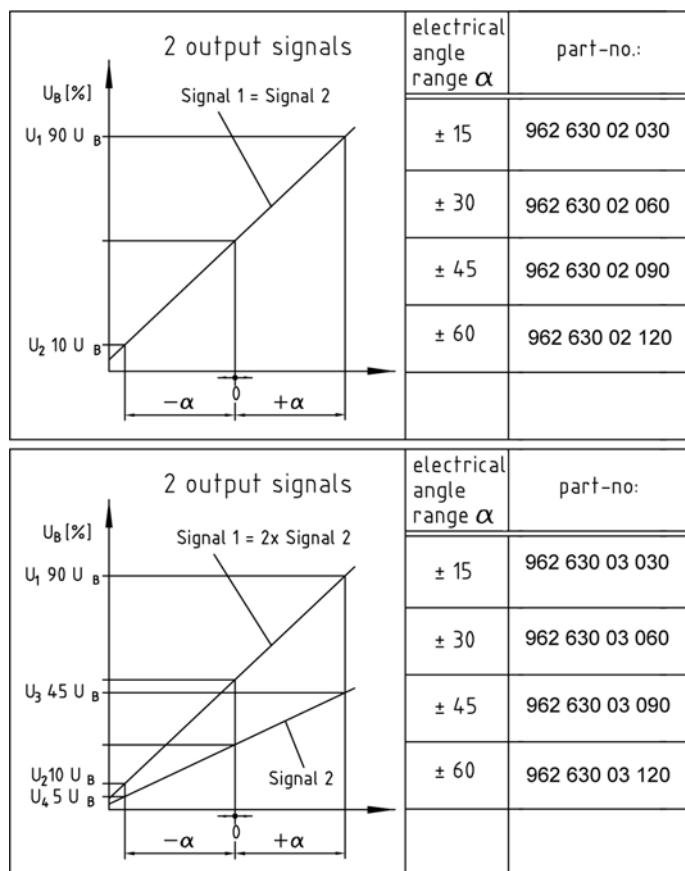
2 output signals

$U_B$ [%]

Signal 1 = Signal 2

$U_1$ 90 U $_B$

$U_2$ 10 U $_B$

0

$-\alpha$ $+\alpha$

| electrical angle range $\alpha$ | part-no.: |
|---|---|
| ± 15 | 962 630 02 030 |
| ± 30 | 962 630 02 060 |
| ± 45 | 962 630 02 090 |
| ± 60 | 962 630 02 120 |

2 output signals

$U_B$ [%]

Signal 1 = 2x Signal 2

$U_1$ 90 U $_B$

$U_3$ 45 U $_B$

$U_2$10 U $_B$

$U_4$ 5 U $_B$

Signal 2

0

$-\alpha$ $+\alpha$

| electrical angle range $\alpha$ | part-no: |
|---|---|
| ± 15 | 962 630 03 030 |
| ± 30 | 962 630 03 060 |
| ± 45 | 962 630 03 090 |
| ± 60 | 962 630 03 120 |